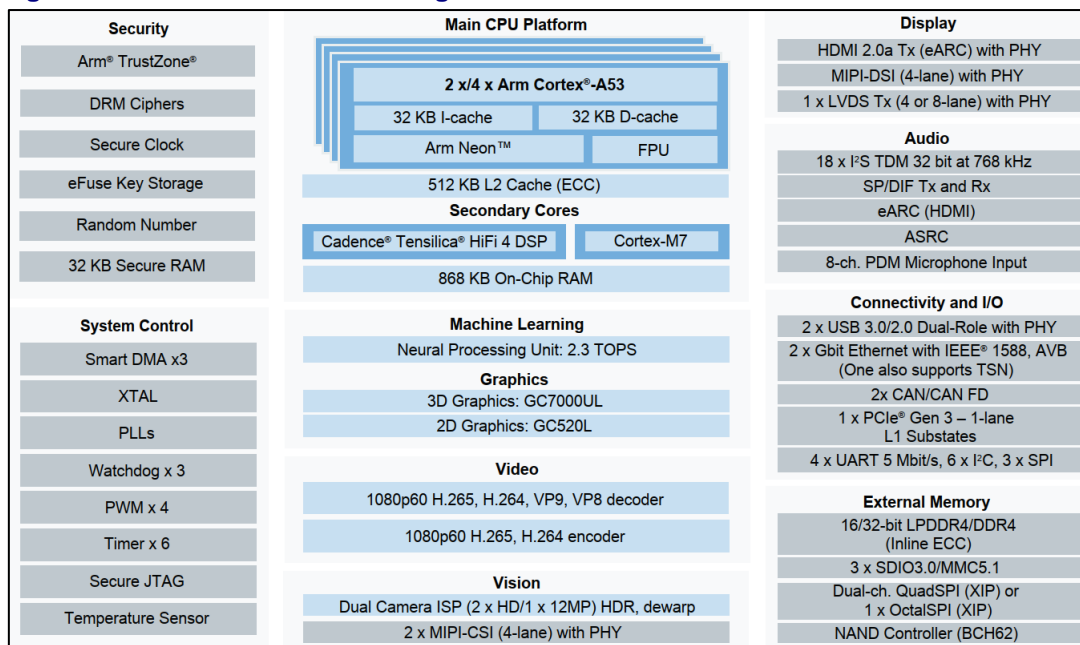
Security

Arm® TrustZone®

DRM Ciphers

Secure Clock

eFuse Key Storage

Random Number

32 KB Secure RAM

System Control

Smart DMA x3

XTAL

PLLs

Watchdog x 3

PWM x 4

Timer x 6

Secure JTAG

Temperature Sensor

Main CPU Platform

2 x/4 x Arm Cortex®-A53

32 KB I-cache

32 KB D-cache

Arm Neon™

FPU

512 KB L2 Cache (ECC)

Secondary Cores

Cadence® Tensilica® HiFi 4 DSP

Cortex-M7

868 KB On-Chip RAM

Machine Learning

Neural Processing Unit: 2.3 TOPS

Graphics

3D Graphics: GC7000UL

2D Graphics: GC520L

Video

1080p60 H.265, H.264, VP9, VP8 decoder

1080p60 H.265, H.264 encoder

Vision

Dual Camera ISP (2 x HD/1 x 12MP) HDR, dewarp

2 x MIPI-CSI (4-lane) with PHY

Display

HDMI 2.0a Tx (eARC) with PHY

MIPI-DSI (4-lane) with PHY

1 x LVDS Tx (4 or 8-lane) with PHY

Audio

18 x I²S TDM 32 bit at 768 kHz

SP/DIF Tx and Rx

eARC (HDMI)

ASRC

8-ch. PDM Microphone Input

Connectivity and I/O

2 x USB 3.0/2.0 Dual-Role with PHY

2 x Gbit Ethernet with IEEE® 1588, AVB (One also supports TSN)

2x CAN/CAN FD

1 x PCIe® Gen 3 – 1-lane L1 Substates

4 x UART 5 Mbit/s, 6 x I²C, 3 x SPI

External Memory

16/32-bit LPDDR4/DDR4 (Inline ECC)

3 x SDIO3.0/MMC5.1

Dual-ch. QuadSPI (XIP) or 1 x OctalSPI (XIP)

NAND Controller (BCH62)